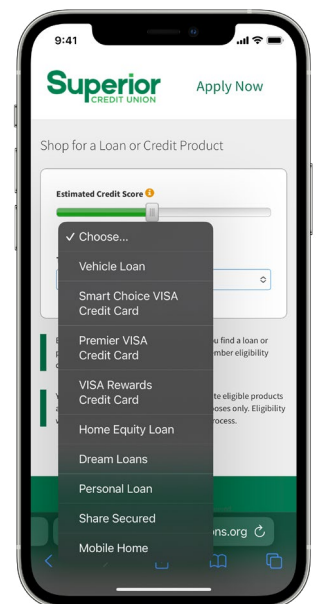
9:41

Superior
CREDIT UNION

Apply Now

Shop for a Loan or Credit Product

Estimated Credit Score

✓ Choose...
Vehicle Loan
Smart Choice VISA Credit Card
Premier VISA Credit Card
VISA Rewards Credit Card
Home Equity Loan
Dream Loans
Personal Loan
Share Secured
Mobile Home

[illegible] ou find a loan or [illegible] mber eligibility

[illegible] te eligible products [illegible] oses only. Eligibility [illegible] rocess.

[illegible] ons.org